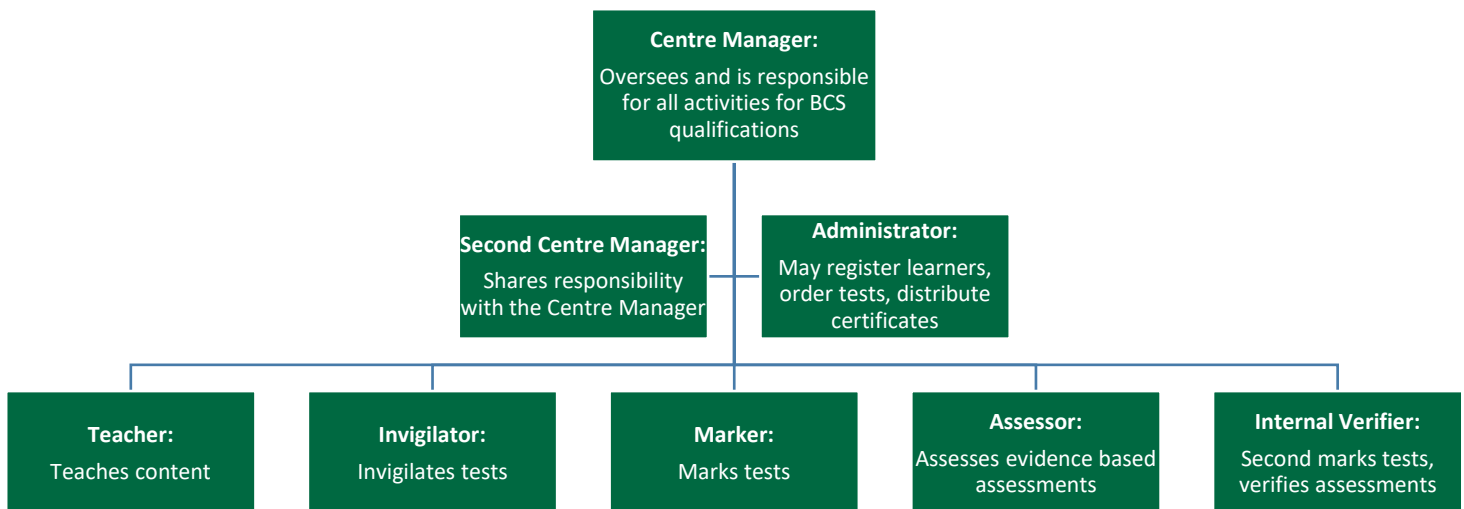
Centre Manager:
Oversees and is responsible for all activities for BCS qualifications

Second Centre Manager:
Shares responsibility with the Centre Manager

Administrator:
May register learners, order tests, distribute certificates

Teacher:
Teaches content

Invigilator:
Invigilates tests

Marker:
Marks tests

Assessor:
Assesses evidence based assessments

Internal Verifier:
Second marks tests, verifies assessments